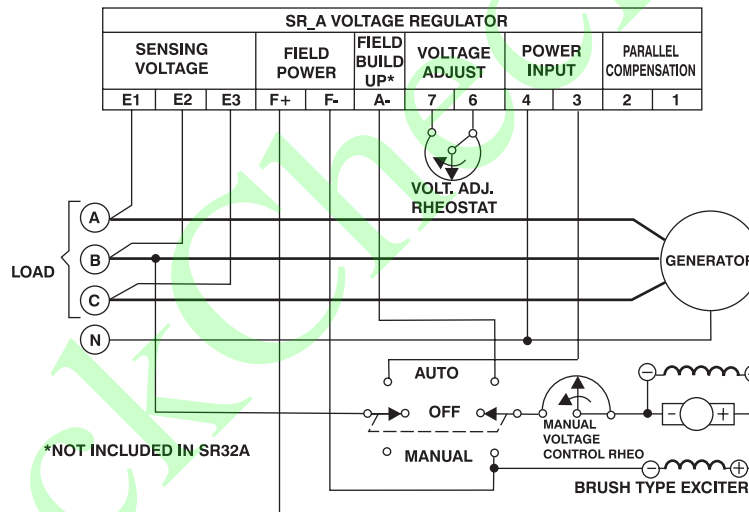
SR_A VOLTAGE REGULATOR

| SENSING VOLTAGE | | | FIELD POWER | | FIELD BUILD UP* | VOLTAGE ADJUST | | POWER INPUT | | PARALLEL COMPENSATION | |
|---|---|---|---|---|---|---|---|---|---|---|---|
| E1 | E2 | E3 | F+ | F- | A- | 7 | 6 | 4 | 3 | 2 | 1 |

VOLT. ADJ. RHEOSTAT

LOAD

A

B

C

N

GENERATOR

AUTO

OFF

MANUAL

MANUAL VOLTAGE CONTROL RHEO

BRUSH TYPE EXCITER

*NOT INCLUDED IN SR32A